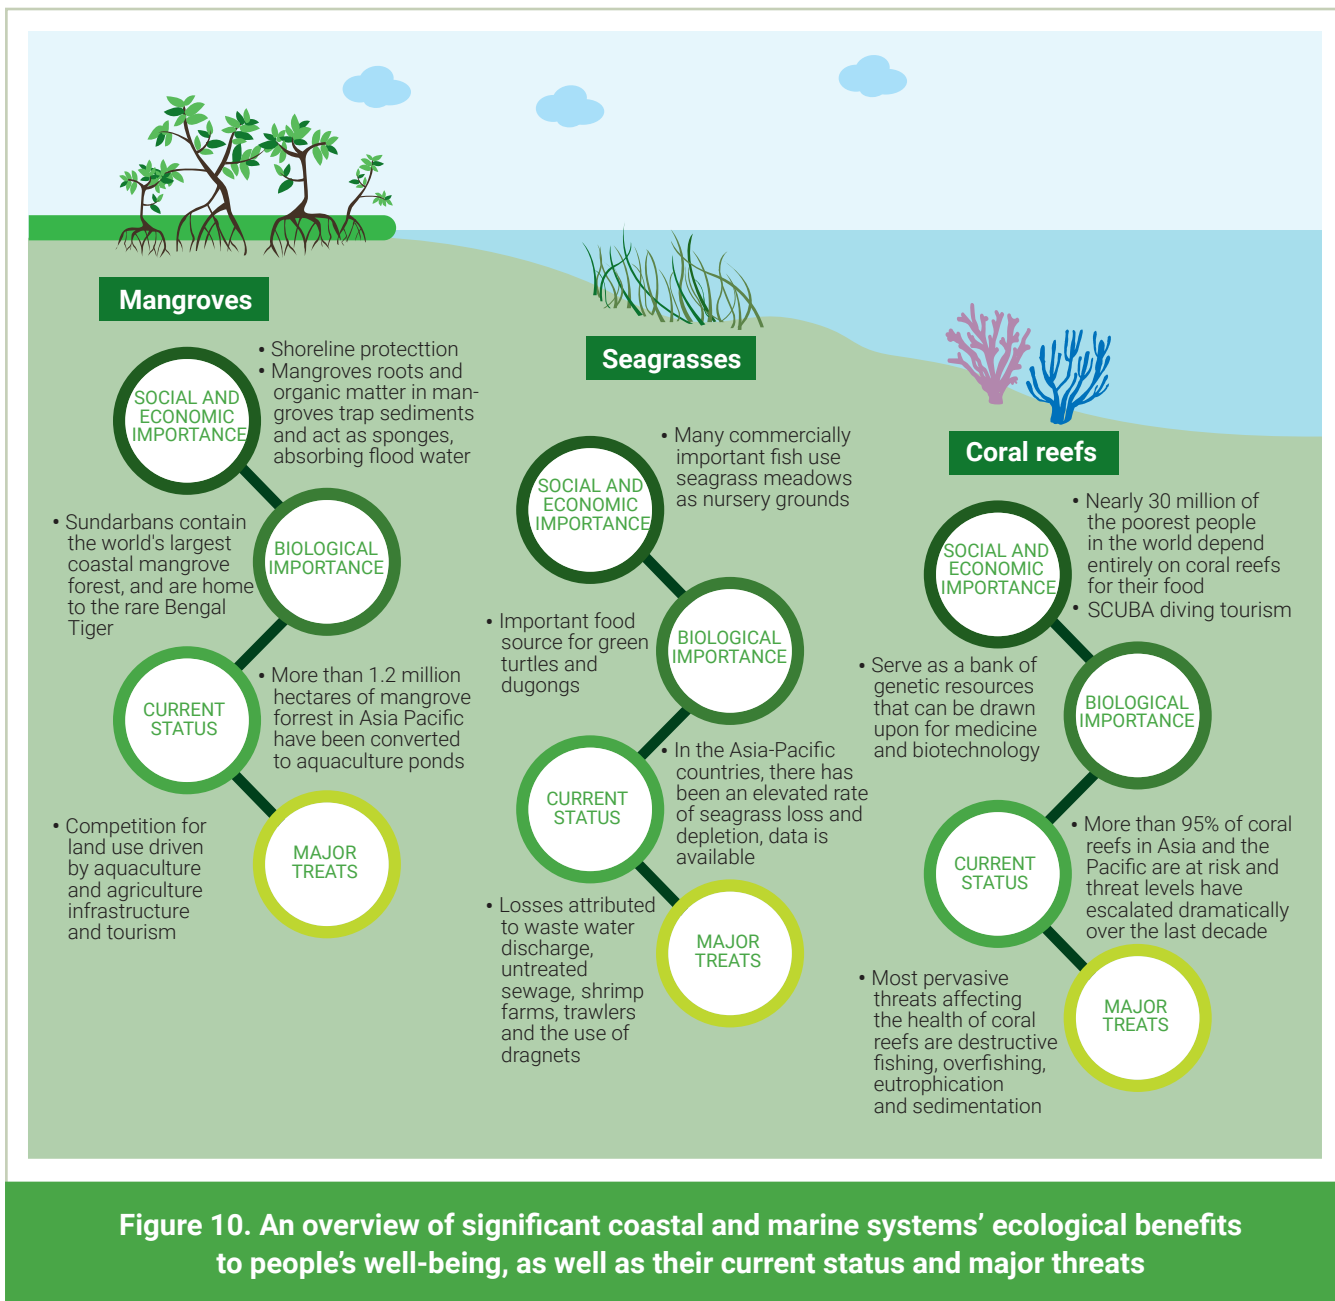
Mangroves

SOCIAL AND ECONOMIC IMPORTANCE

• Shoreline protecttion
• Mangroves roots and organic matter in mangroves trap sediments and act as sponges, absorbing flood water

BIOLOGICAL IMPORTANCE

• Sundarbans contain the world's largest coastal mangrove forest, and are home to the rare Bengal Tiger

CURRENT STATUS

• More than 1.2 million hectares of mangrove forrest in Asia Pacific have been converted to aquaculture ponds

MAJOR TREATS

• Competition for land use driven by aquaculture and agriculture infrastructure and tourism

Seagrasses

SOCIAL AND ECONOMIC IMPORTANCE

• Many commercially important fish use seagrass meadows as nursery grounds

BIOLOGICAL IMPORTANCE

• Important food source for green turtles and dugongs

CURRENT STATUS

• In the Asia-Pacific countries, there has been an elevated rate of seagrass loss and depletion, data is available

MAJOR TREATS

• Losses attributed to waste water discharge, untreated sewage, shrimp farms, trawlers and the use of dragnets

Coral reefs

SOCIAL AND ECONOMIC IMPORTANCE

• Nearly 30 million of the poorest people in the world depend entirely on coral reefs for their food
• SCUBA diving tourism

BIOLOGICAL IMPORTANCE

• Serve as a bank of genetic resources that can be drawn upon for medicine and biotechnology

CURRENT STATUS

• More than 95% of coral reefs in Asia and the Pacific are at risk and threat levels have escalated dramatically over the last decade

MAJOR TREATS

• Most pervasive threats affecting the health of coral reefs are destructive fishing, overfishing, eutrophication and sedimentation

Figure 10. An overview of significant coastal and marine systems' ecological benefits to people's well-being, as well as their current status and major threats